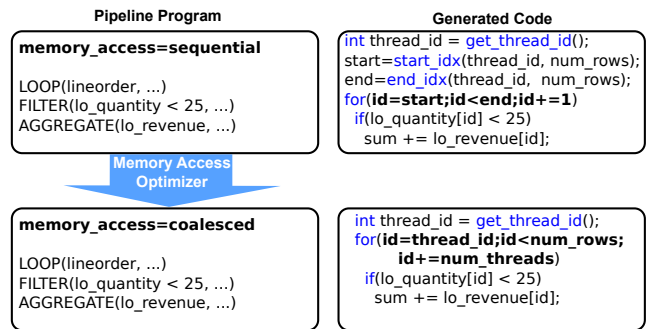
Pipeline Program

memory_access=sequential

LOOP(lineorder, ...)
FILTER(lo_quantity < 25, ...)
AGGREGATE(lo_revenue, ...)

Memory Access Optimizer

memory_access=coalesced

LOOP(lineorder, ...)
FILTER(lo_quantity < 25, ...)
AGGREGATE(lo_revenue, ...)

Generated Code

int thread_id = get_thread_id();
start=start_idx(thread_id, num_rows);
end=end_idx(thread_id, num_rows);
for(id=start;id<end;id+=1)
if(lo_quantity[id] < 25)
sum += lo_revenue[id];

int thread_id = get_thread_id();
for(id=thread_id;id<num_rows;
id+=num_threads)
if(lo_quantity[id] < 25)
sum += lo_revenue[id];